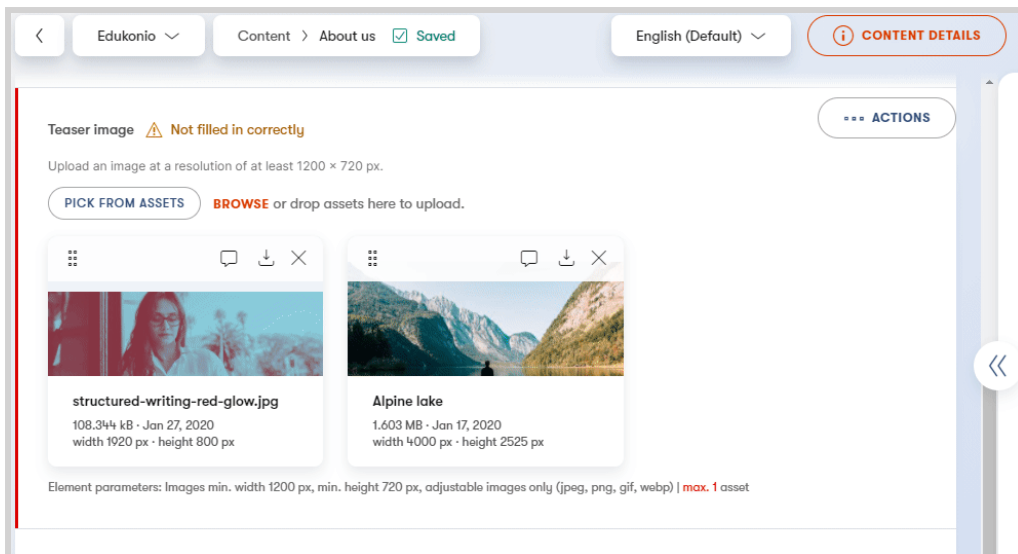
Edukonio

Content > About us Saved

English (Default)

CONTENT DETAILS

Teaser image Not filled in correctly

ACTIONS

Upload an image at a resolution of at least 1200 × 720 px.

PICK FROM ASSETS BROWSE or drop assets here to upload.

structured-writing-red-glow.jpg
108.344 kB · Jan 27, 2020
width 1920 px · height 800 px

Alpine lake
1.603 MB · Jan 17, 2020
width 4000 px · height 2525 px

Element parameters: Images min. width 1200 px, min. height 720 px, adjustable images only (jpeg, png, gif, webp) | max. 1 asset